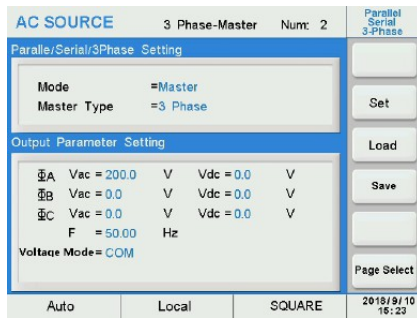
AC SOURCE 3 Phase-Master Num: 2

Parallel Serial 3-Phase

Paralle/Serial/3Phase Setting

Mode =Master
Master Type =3 Phase

Set

Output Parameter Setting

Load

| | | | | |
|---|---|---|---|---|
| ΦA | Vac = 200.0 | V | Vdc = 0.0 | V |
| ΦB | Vac = 0.0 | V | Vdc = 0.0 | V |
| ΦC | Vac = 0.0 | V | Vdc = 0.0 | V |
| F | = 50.00 | Hz | | |

Voltage Mode = COM

Save

Page Select

Auto Local SQUARE 2018/9/10 15:23